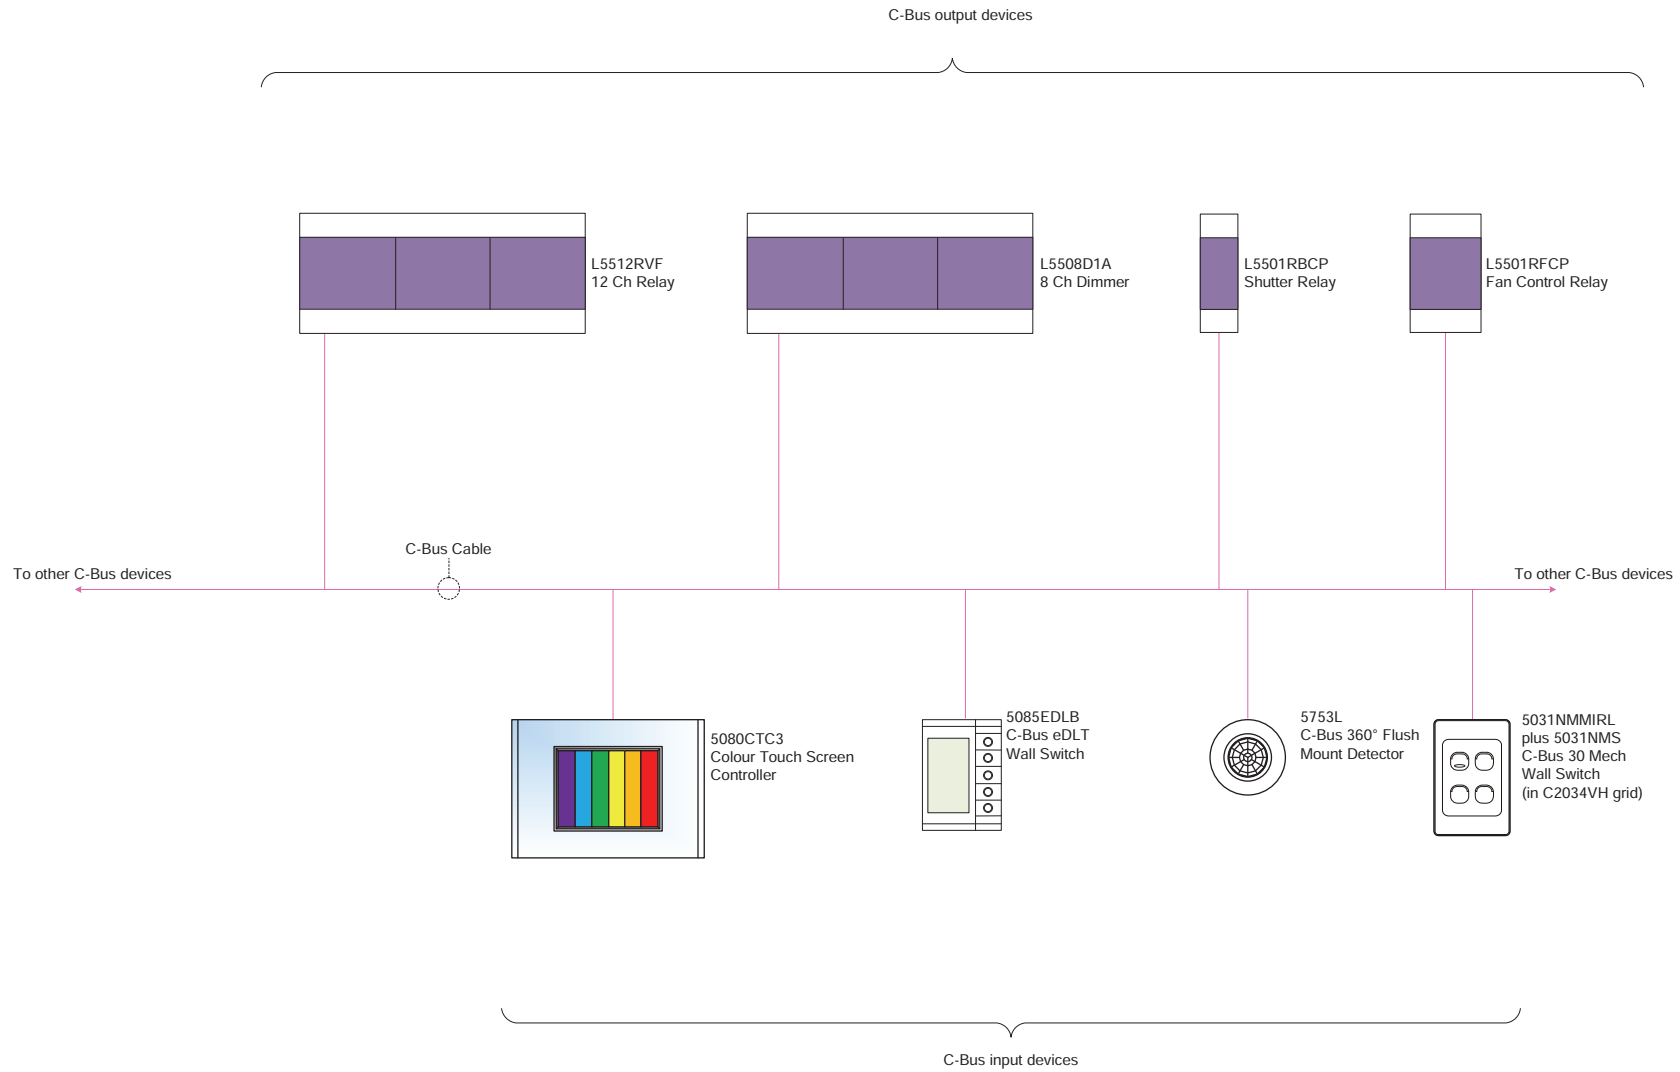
C-Bus output devices

L5512RVF
12 Ch Relay

L5508D1A
8 Ch Dimmer

L5501RBCP
Shutter Relay

L5501RFCP
Fan Control Relay

C-Bus Cable

To other C-Bus devices

To other C-Bus devices

5080CTC3
Colour Touch Screen
Controller

5085EDLB
C-Bus eDLT
Wall Switch

5753L
C-Bus 360° Flush
Mount Detector

5031NMMIRL
plus 5031NMS
C-Bus 30 Mech
Wall Switch
(in C2034VH grid)

C-Bus input devices